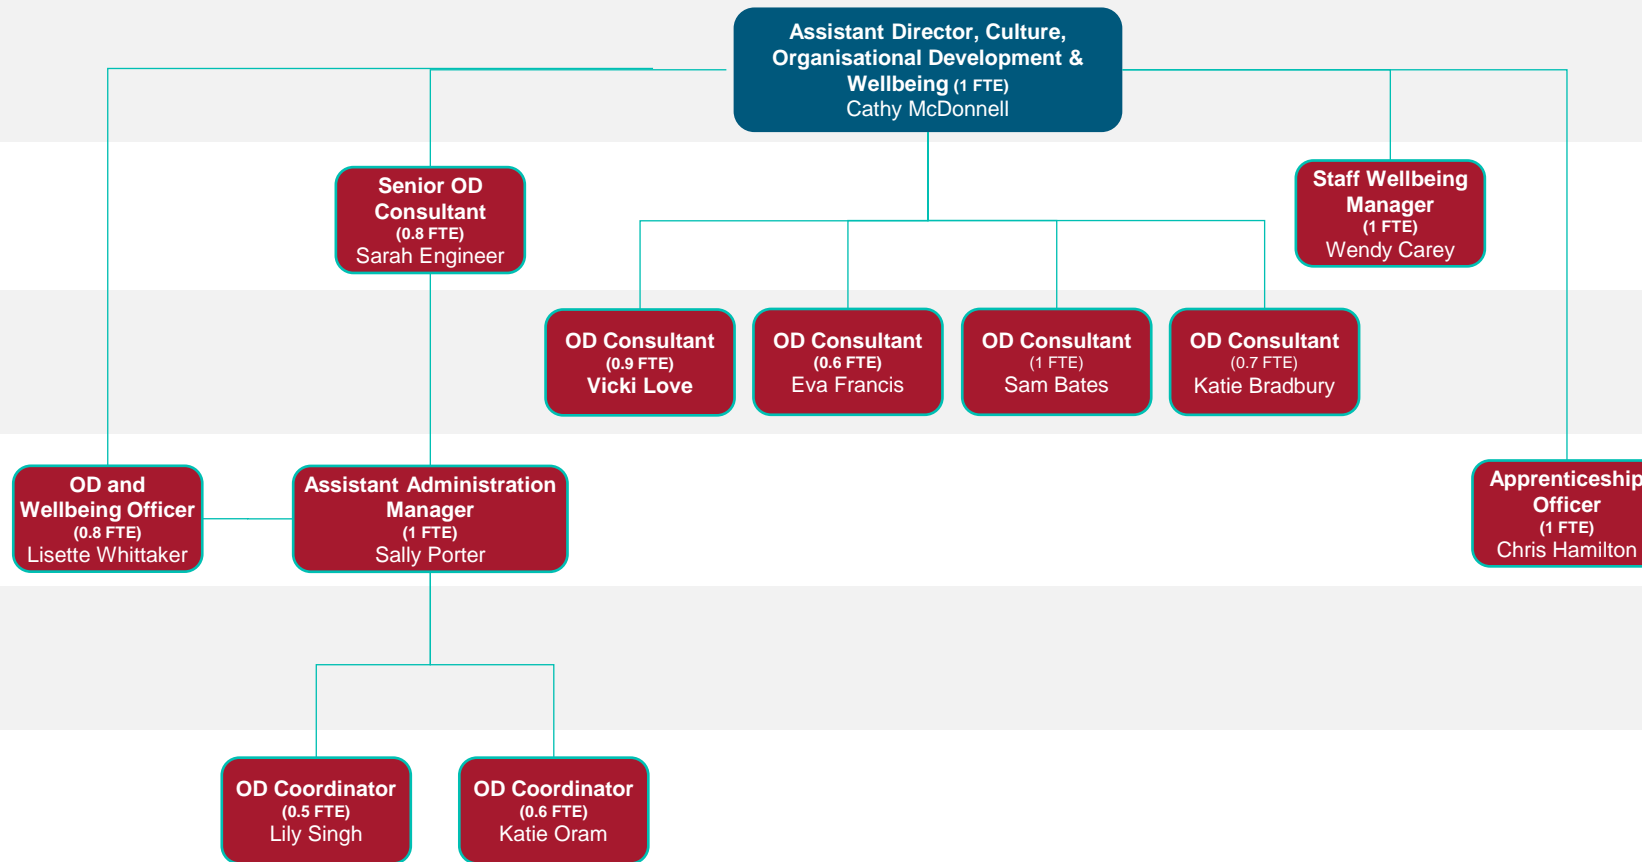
Assistant Director, Culture, Organisational Development & Wellbeing (1 FTE)
Cathy McDonnell

Senior OD Consultant
(0.8 FTE)
Sarah Engineer

Staff Wellbeing Manager
(1 FTE)
Wendy Carey

OD Consultant
(0.9 FTE)
Vicki Love

OD Consultant
(0.6 FTE)
Eva Francis

OD Consultant
(1 FTE)
Sam Bates

OD Consultant
(0.7 FTE)
Katie Bradbury

OD and Wellbeing Officer
(0.8 FTE)
Lisette Whittaker

Assistant Administration Manager
(1 FTE)
Sally Porter

Apprenticeship Officer
(1 FTE)
Chris Hamilton

OD Coordinator
(0.5 FTE)
Lily Singh

OD Coordinator
(0.6 FTE)
Katie Oram